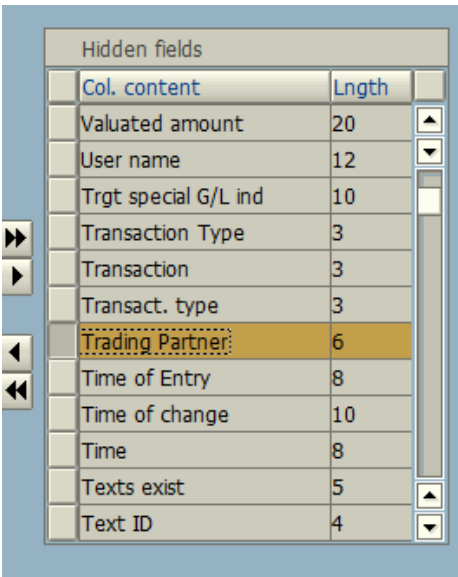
Hidden fields

| Col. content | Lngth |
|---|---|
| Valuated amount | 20 |
| User name | 12 |
| Trgt special G/L ind | 10 |
| Transaction Type | 3 |
| Transaction | 3 |
| Transact. type | 3 |
| Trading Partner | 6 |
| Time of Entry | 8 |
| Time of change | 10 |
| Time | 8 |
| Texts exist | 5 |
| Text ID | 4 |